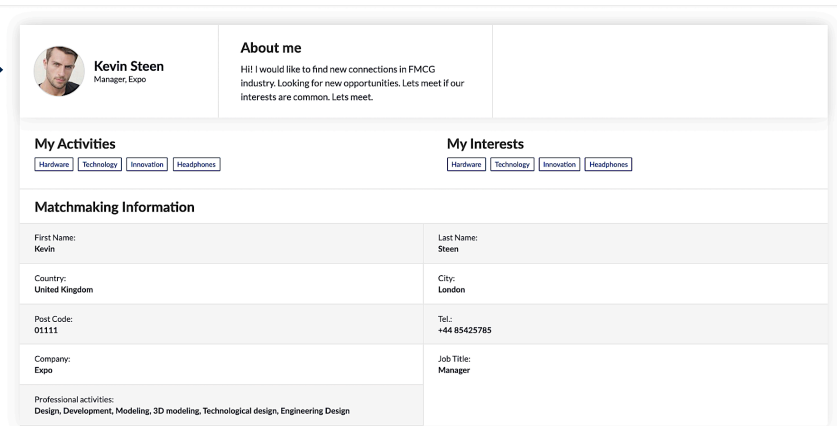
Kevin Steen
Manager, Expo

About me
Hi! I would like to find new connections in FMCG industry. Looking for new opportunities. Lets meet if our interests are common. Lets meet.

My Activities
Hardware Technology Innovation Headphones

My Interests
Hardware Technology Innovation Headphones

Matchmaking Information

First Name:
Kevin

Last Name:
Steen

Country:
United Kingdom

City:
London

Post Code:
01111

Tel.:
+44 85425785

Company:
Expo

Job Title:
Manager

Professional activities:
Design, Development, Modeling, 3D modeling, Technological design, Engineering Design